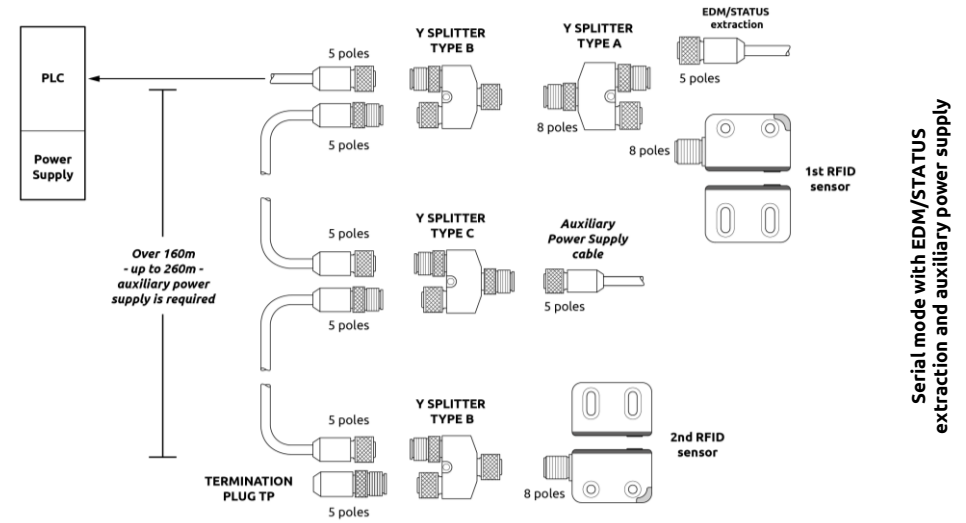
PLC

Power Supply

5 poles

5 poles

Y SPLITTER TYPE B

Y SPLITTER TYPE A

8 poles

EDM/STATUS extraction

5 poles

8 poles

1st RFID sensor

Over 160m - up to 260m - auxiliary power supply is required

5 poles

Y SPLITTER TYPE C

Auxiliary Power Supply cable

5 poles

5 poles

5 poles

Y SPLITTER TYPE B

2nd RFID sensor

8 poles

TERMINATION PLUG TP

5 poles

Serial mode with EDM/STATUS extraction and auxiliary power supply